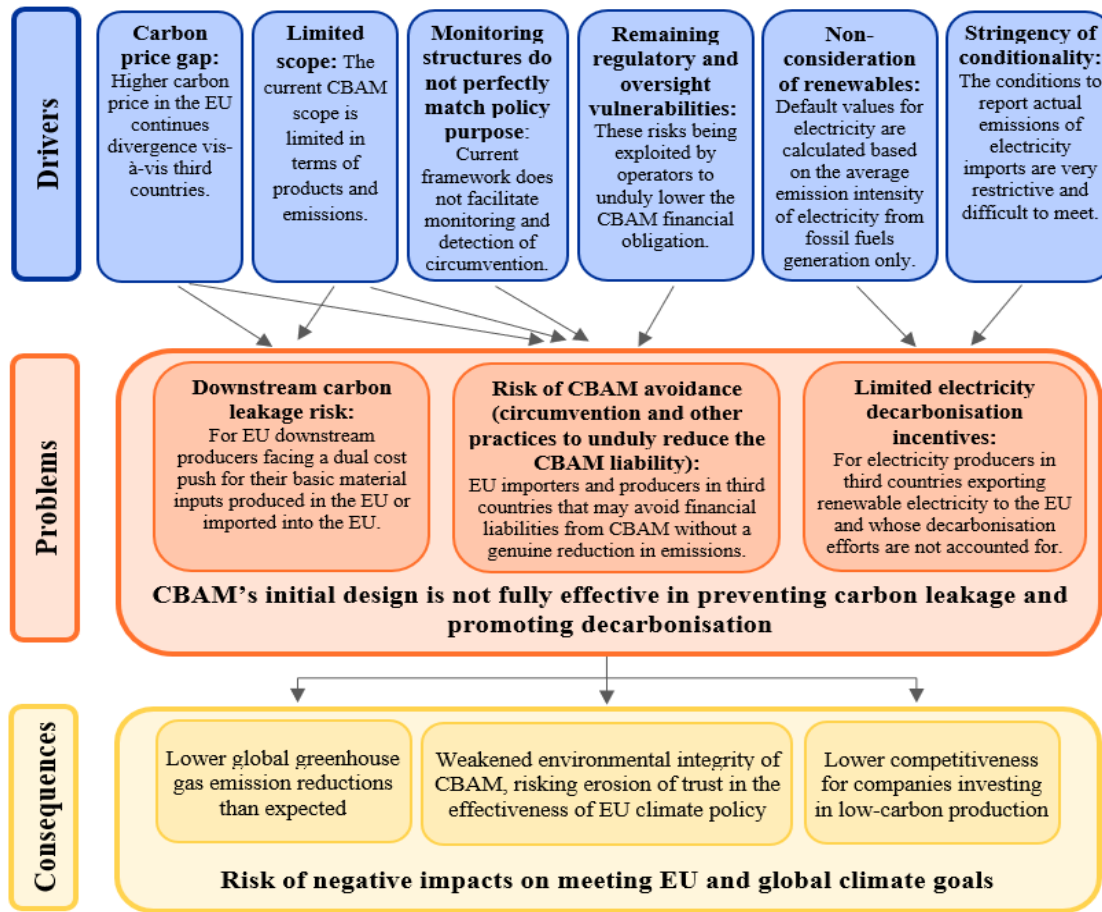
Drivers

**Carbon price gap:** Higher carbon price in the EU continues divergence vis-à-vis third countries.

**Limited scope:** The current CBAM scope is limited in terms of products and emissions.

**Monitoring structures do not perfectly match policy purpose**: Current framework does not facilitate monitoring and detection of circumvention.

**Remaining regulatory and oversight vulnerabilities:** These risks being exploited by operators to unduly lower the CBAM financial obligation.

**Non-consideration of renewables:** Default values for electricity are calculated based on the average emission intensity of electricity from fossil fuels generation only.

**Stringency of conditionality:** The conditions to report actual emissions of electricity imports are very restrictive and difficult to meet.

Problems

**Downstream carbon leakage risk:** For EU downstream producers facing a dual cost push for their basic material inputs produced in the EU or imported into the EU.

**Risk of CBAM avoidance (circumvention and other practices to unduly reduce the CBAM liability):** EU importers and producers in third countries that may avoid financial liabilities from CBAM without a genuine reduction in emissions.

**Limited electricity decarbonisation incentives:** For electricity producers in third countries exporting renewable electricity to the EU and whose decarbonisation efforts are not accounted for.

**CBAM's initial design is not fully effective in preventing carbon leakage and promoting decarbonisation**

Consequences

Lower global greenhouse gas emission reductions than expected

Weakened environmental integrity of CBAM, risking erosion of trust in the effectiveness of EU climate policy

Lower competitiveness for companies investing in low-carbon production

**Risk of negative impacts on meeting EU and global climate goals**